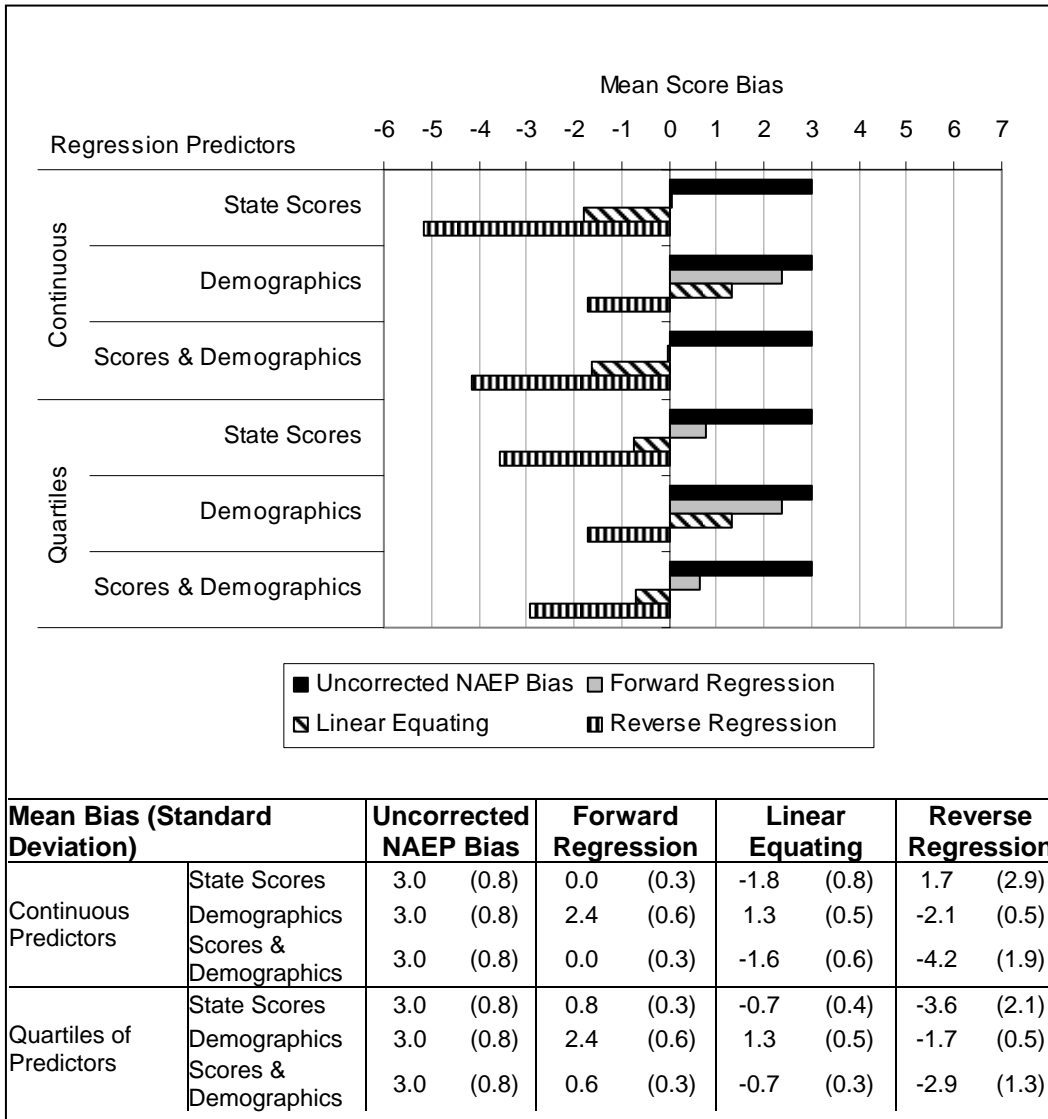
Mean Score Bias

Regression Predictors

-6 -5 -4 -3 -2 -1 0 1 2 3 4 5 6 7

Continuous
State Scores
Demographics
Scores & Demographics

Quartiles
State Scores
Demographics
Scores & Demographics

Uncorrected NAEP Bias
Forward Regression
Linear Equating
Reverse Regression

| Mean Bias (Standard Deviation) | | Uncorrected NAEP Bias | | Forward Regression | | Linear Equating | | Reverse Regression | |
|---|---|---|---|---|---|---|---|---|---|
| Continuous Predictors | State Scores | 3.0 | (0.8) | 0.0 | (0.3) | -1.8 | (0.8) | 1.7 | (2.9) |
| | Demographics | 3.0 | (0.8) | 2.4 | (0.6) | 1.3 | (0.5) | -2.1 | (0.5) |
| | Scores & Demographics | 3.0 | (0.8) | 0.0 | (0.3) | -1.6 | (0.6) | -4.2 | (1.9) |
| Quartiles of Predictors | State Scores | 3.0 | (0.8) | 0.8 | (0.3) | -0.7 | (0.4) | -3.6 | (2.1) |
| | Demographics | 3.0 | (0.8) | 2.4 | (0.6) | 1.3 | (0.5) | -1.7 | (0.5) |
| | Scores & Demographics | 3.0 | (0.8) | 0.6 | (0.3) | -0.7 | (0.3) | -2.9 | (1.3) |